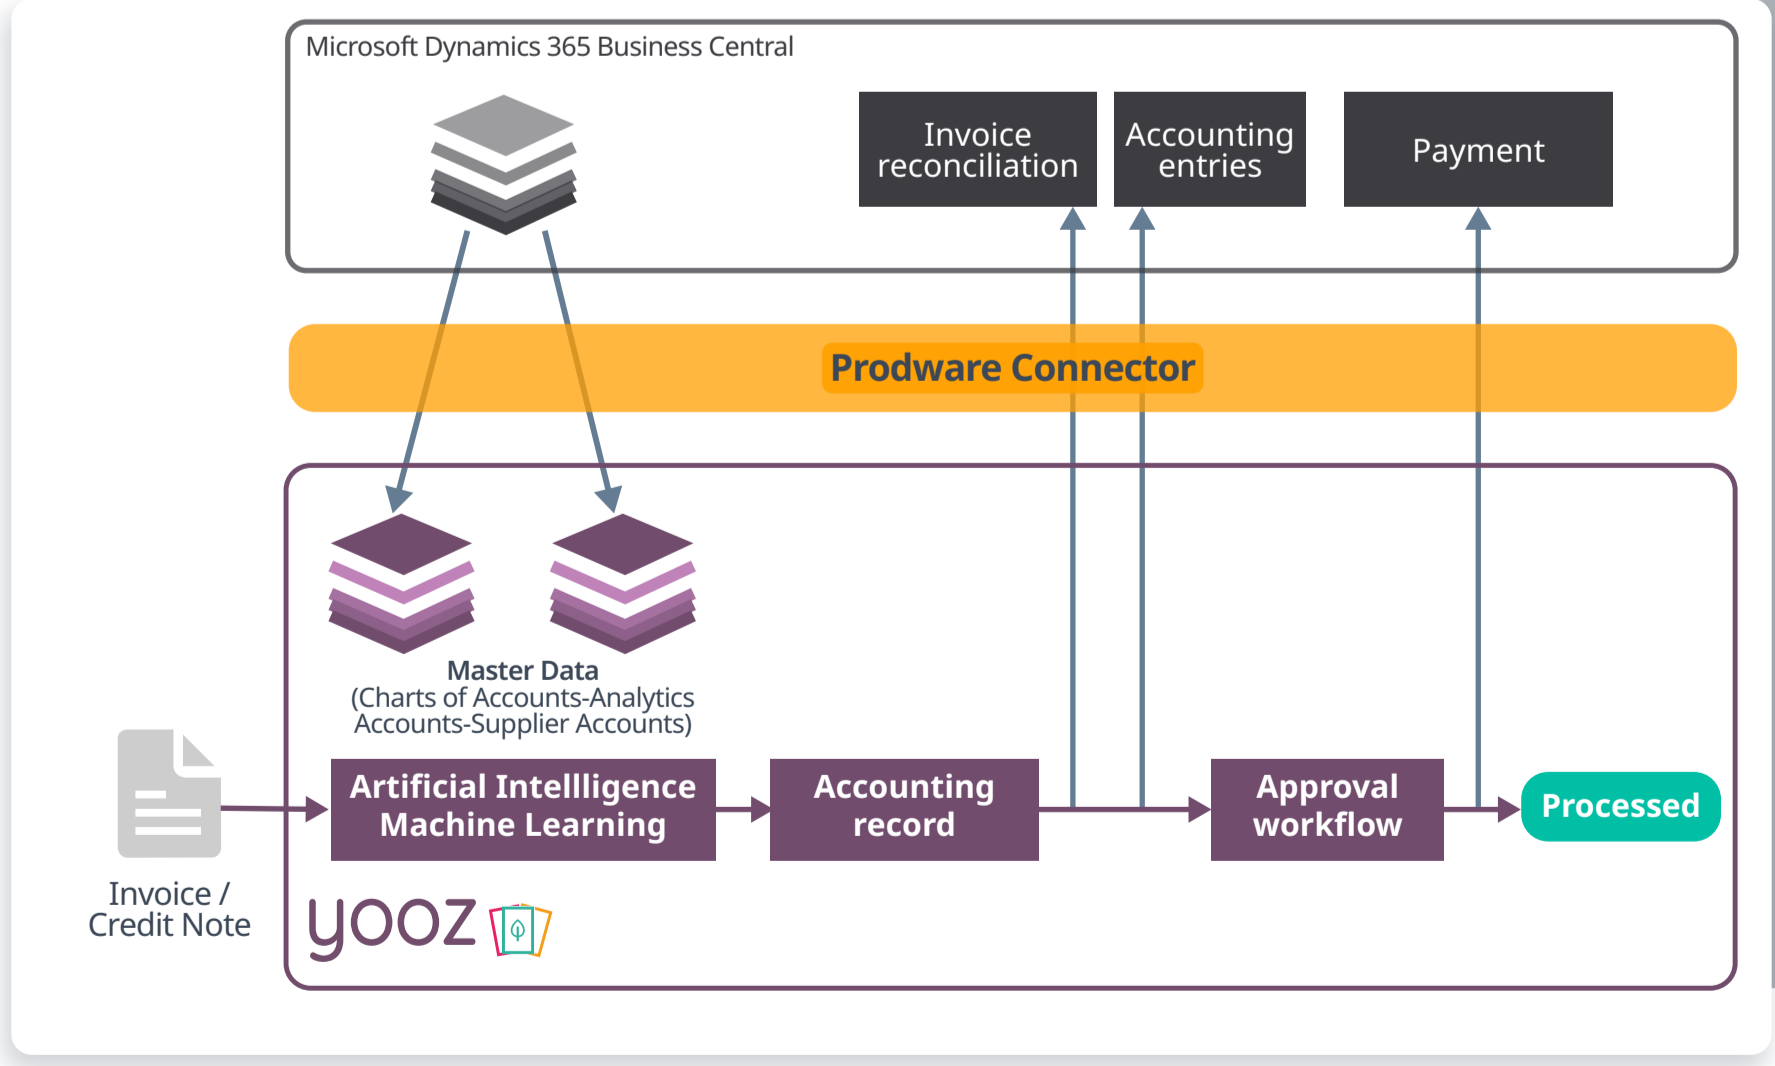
Microsoft Dynamics 365 Business Central

Invoice reconciliation

Accounting entries

Payment

Prodware Connector

Master Data
(Charts of Accounts-Analytics Accounts-Supplier Accounts)

Invoice / Credit Note

Artificial Intellligence Machine Learning

Accounting record

Approval workflow

Processed

yooz